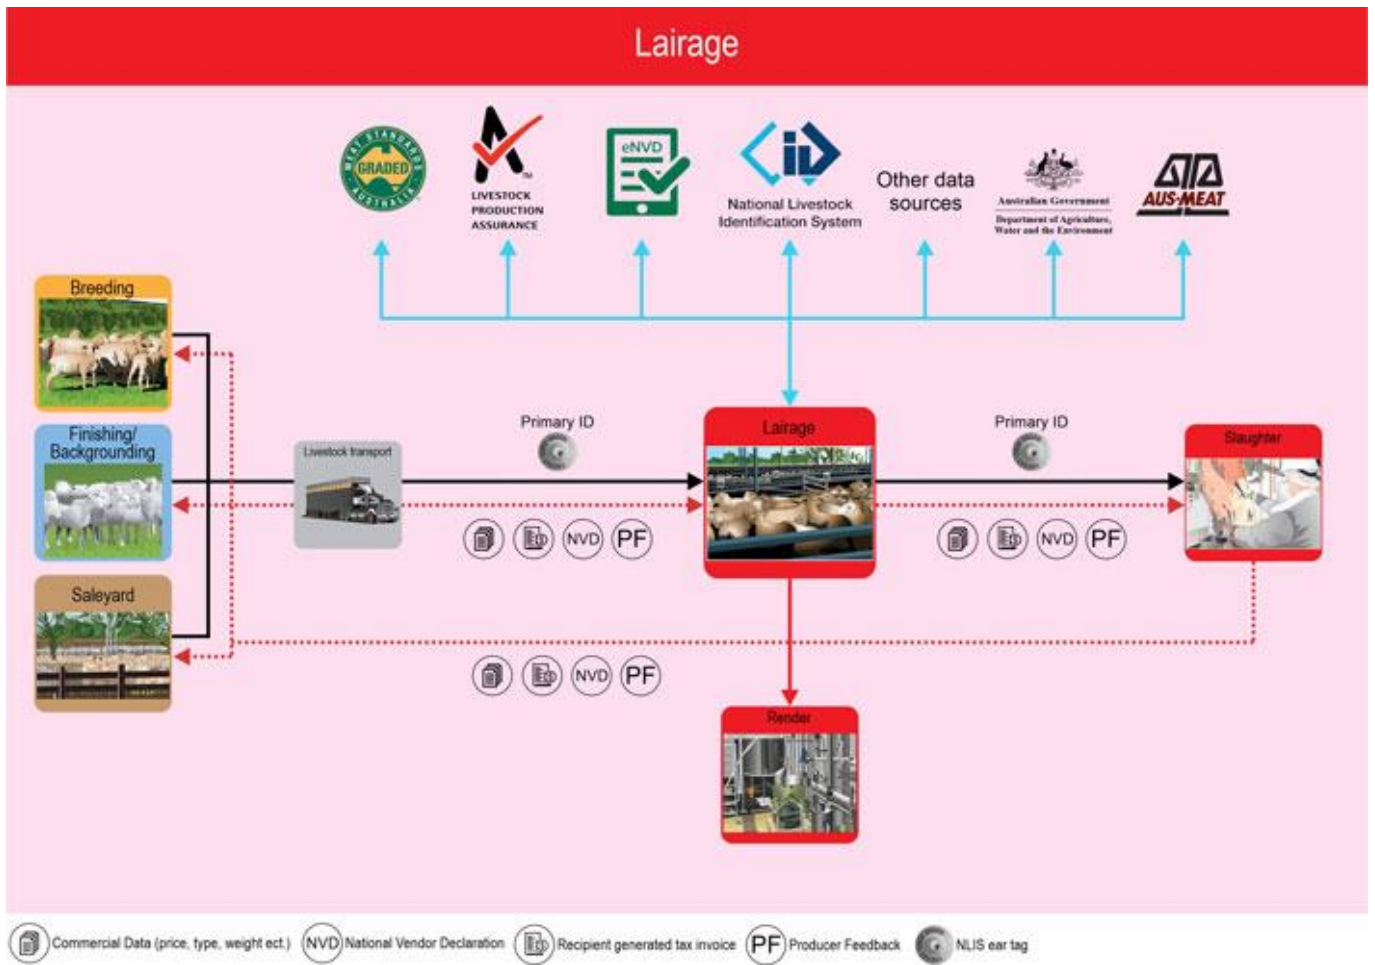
Lairage

MEAT STANDARDS AUSTRALIA GRADED

LIVESTOCK PRODUCTION ASSURANCE

eNVD

National Livestock Identification System

Other data sources

Australian Government
Department of Agriculture, Water and the Environment

AUS-MEAT

Breeding

Finishing/ Backgrounding

Saleyard

Livestock transport

Primary ID

NVD PF

Lairage

Primary ID

NVD PF

Slaughter

NVD PF

Render

Commercial Data (price, type, weight ect.) NVD National Vendor Declaration Recipient generated tax invoice PF Producer Feedback NLIS ear tag